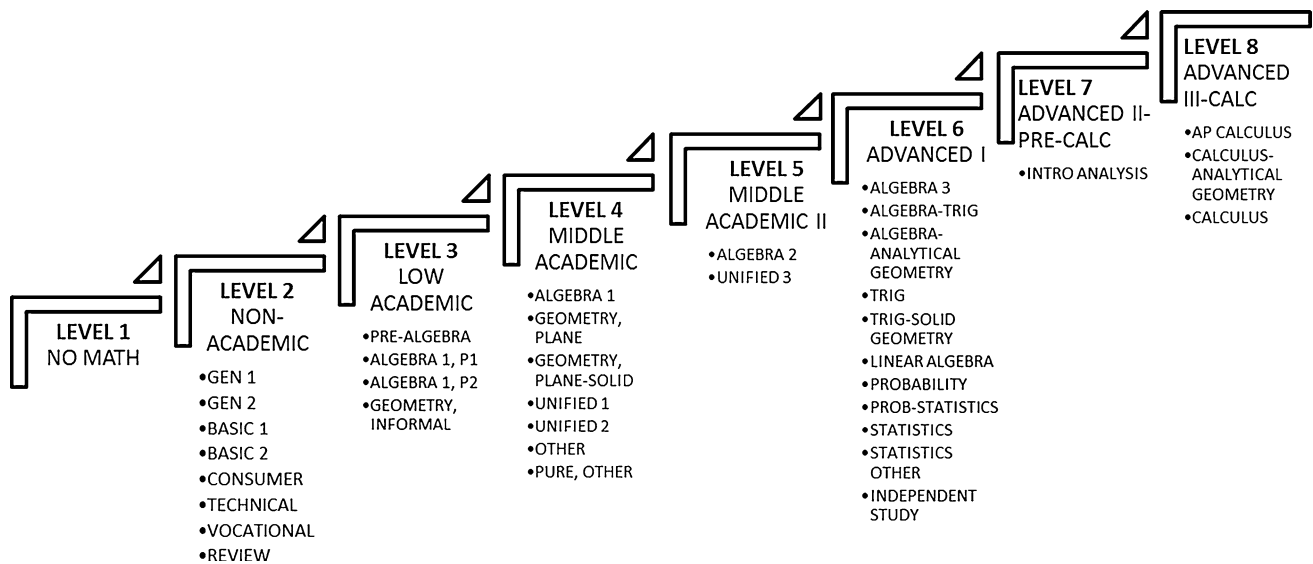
LEVEL 1
NO MATH

LEVEL 2
NON-ACADEMIC
•GEN 1
•GEN 2
•BASIC 1
•BASIC 2
•CONSUMER
•TECHNICAL
•VOCATIONAL
•REVIEW

LEVEL 3
LOW ACADEMIC
•PRE-ALGEBRA
•ALGEBRA 1, P1
•ALGEBRA 1, P2
•GEOMETRY, INFORMAL

LEVEL 4
MIDDLE ACADEMIC
•ALGEBRA 1
•GEOMETRY, PLANE
•GEOMETRY, PLANE-SOLID
•UNIFIED 1
•UNIFIED 2
•OTHER
•PURE, OTHER

LEVEL 5
MIDDLE ACADEMIC II
•ALGEBRA 2
•UNIFIED 3

LEVEL 6
ADVANCED I
•ALGEBRA 3
•ALGEBRA-TRIG
•ALGEBRA-ANALYTICAL GEOMETRY
•TRIG
•TRIG-SOLID GEOMETRY
•LINEAR ALGEBRA
•PROBABILITY
•PROB-STATISTICS
•STATISTICS
•STATISTICS OTHER
•INDEPENDENT STUDY

LEVEL 7
ADVANCED II-PRE-CALC
•INTRO ANALYSIS

LEVEL 8
ADVANCED III-CALC
•AP CALCULUS
•CALCULUS-ANALYTICAL GEOMETRY
•CALCULUS